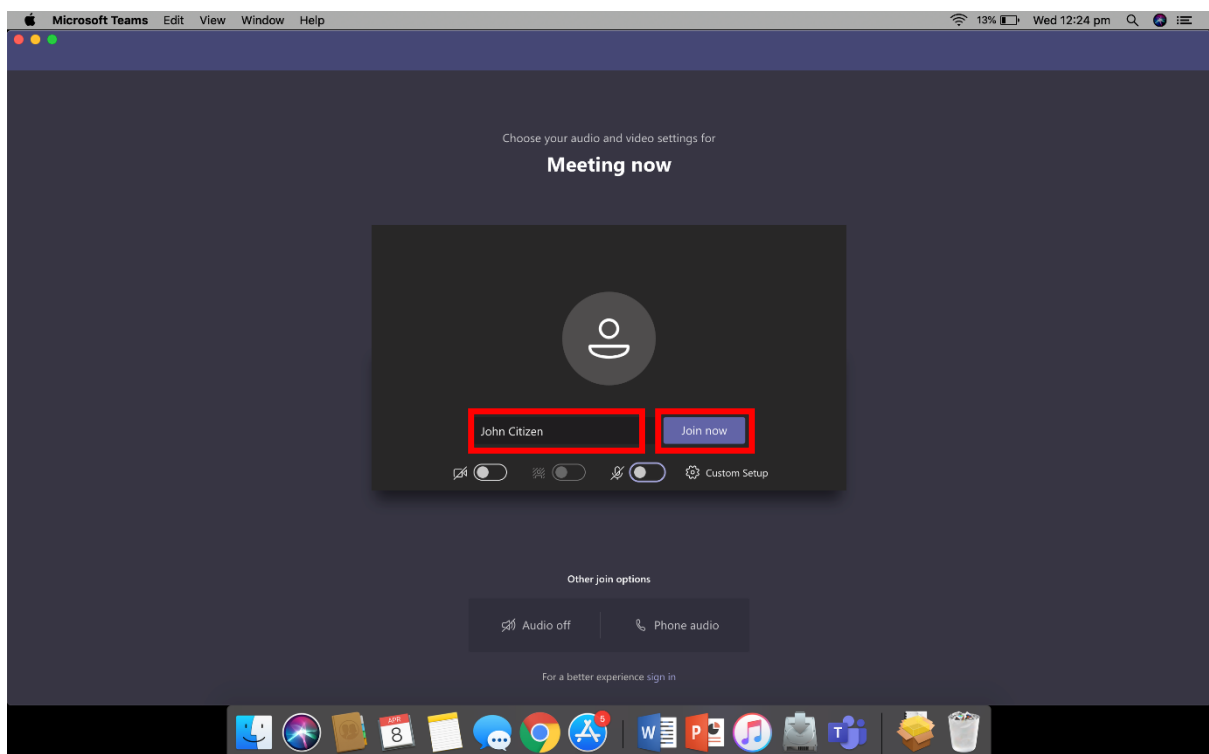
Microsoft Teams Edit View Window Help

13% Wed 12:24 pm

Choose your audio and video settings for

Meeting now

John Citizen

Join now

Custom Setup

Other join options

Audio off

Phone audio

For a better experience sign in

APR
8

5